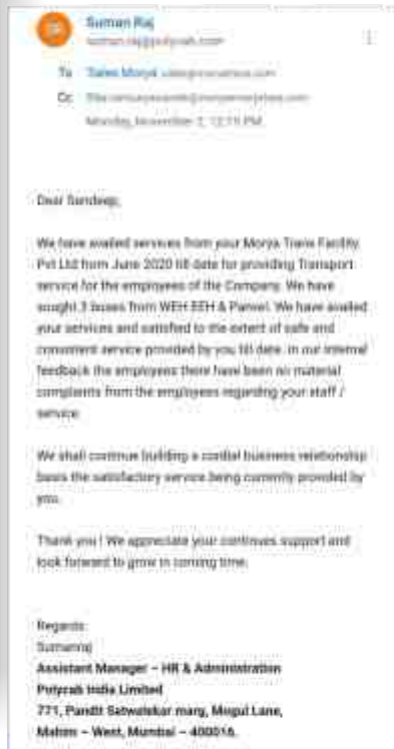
S

Suman Raj
suman.raj@polycrab.com

To Sales Morya sales@moryatrans.com

Cc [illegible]

Monday, November 2, 12:19 PM

Dear Sandeep,

We have availed services from your Morya Trans Facility Pvt Ltd from June 2020 till date for providing Transport service for the employees of the Company. We have sought 3 buses from WEH EEH & Panvel. We have availed your services and satisfied to the extent of safe and consistent service provided by you till date. In our internal feedback the employees there have been no material complaints from the employees regarding your staff / service.

We shall continue building a cordial business relationship basis the satisfactory service being currently provided by you.

Thank you ! We appreciate your continues support and look forward to grow in coming time.

Regards
Sumanraj
Assistant Manager – HR & Administration
Polycrab India Limited
771, Pandit Satwalekar marg, Mogul Lane, Mahim – West, Mumbai – 400016.